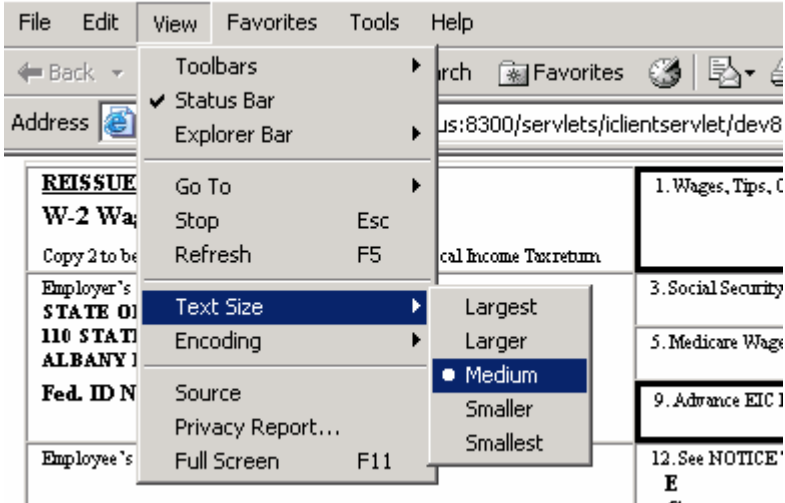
File Edit View Favorites Tools Help

Back

Address

Toolbars
✔ Status Bar
Explorer Bar

Go To
Stop Esc
Refresh F5

Text Size
Encoding

Source
Privacy Report...
Full Screen F11

Largest
Larger
• Medium
Smaller
Smallest

rch Favorites

us:8300/servlets/iclientservlet/dev8

REISSUE
W-2 Wa
Copy 2 to be
cal Income Taxreturn

Employer's
STATE OI
110 STATI
ALBANY I
Fed. ID N

Employee's

1. Wages, Tips, C

3. Social Security

5. Medicare Wage

9. Advance EIC

12. See NOTICE
E